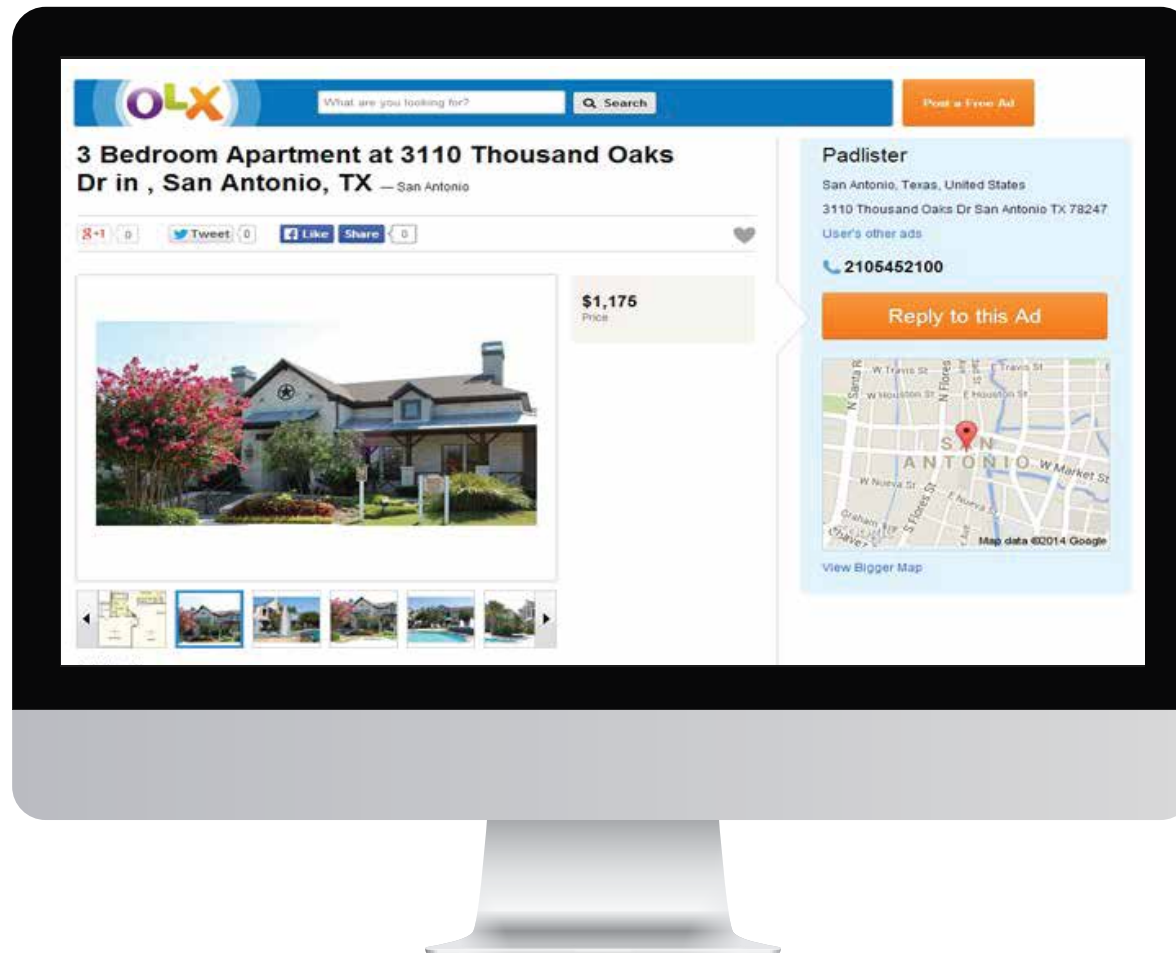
OLX

What are you looking for?

Search

Post a Free Ad

3 Bedroom Apartment at 3110 Thousand Oaks Dr in , San Antonio, TX — San Antonio

+1 0 Tweet 0 Like Share 0

$1,175
Price

Padlister

San Antonio, Texas, United States

3110 Thousand Oaks Dr San Antonio TX 78247

User's other ads

2105452100

Reply to this Ad

W Travis St
E Travis St
W Houston St
E Houston St
N Santa Rosa
N Flores
SAN ANTONIO
W Market St
W Nueva St
E Nueva St
S Flores St
Graham
Map data ©2014 Google

View Bigger Map